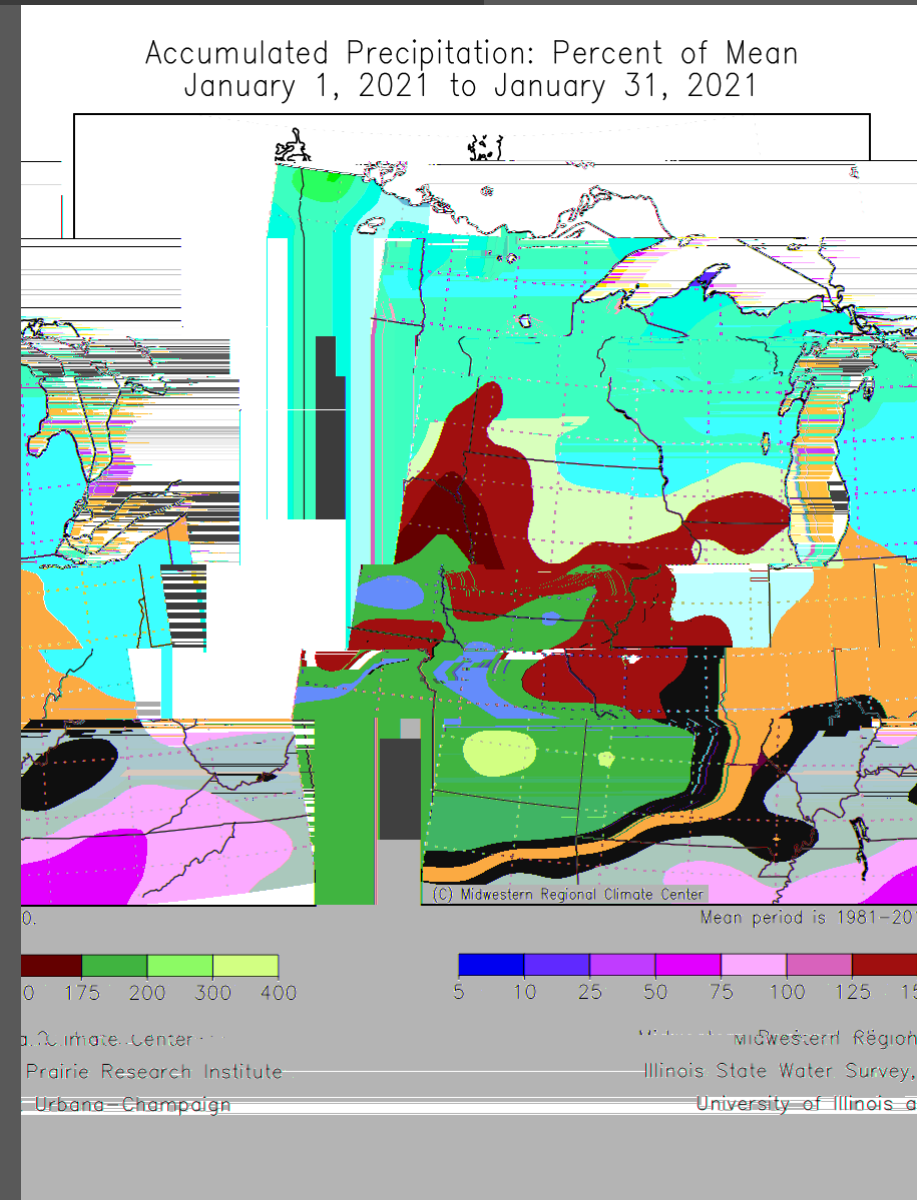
Accumulated Precipitation: Percent of Mean
January 1, 2021 to January 31, 2021

(C) Midwestern Regional Climate Center

0.

Mean period is 1981-20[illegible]

0 175 200 300 400

5 10 25 50 75 100 125 15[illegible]

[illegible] Climate Center

Prairie Research Institute

Urbana-Champaign

Midwestern Region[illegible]

Illinois State Water Survey, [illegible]

University of Illinois a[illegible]